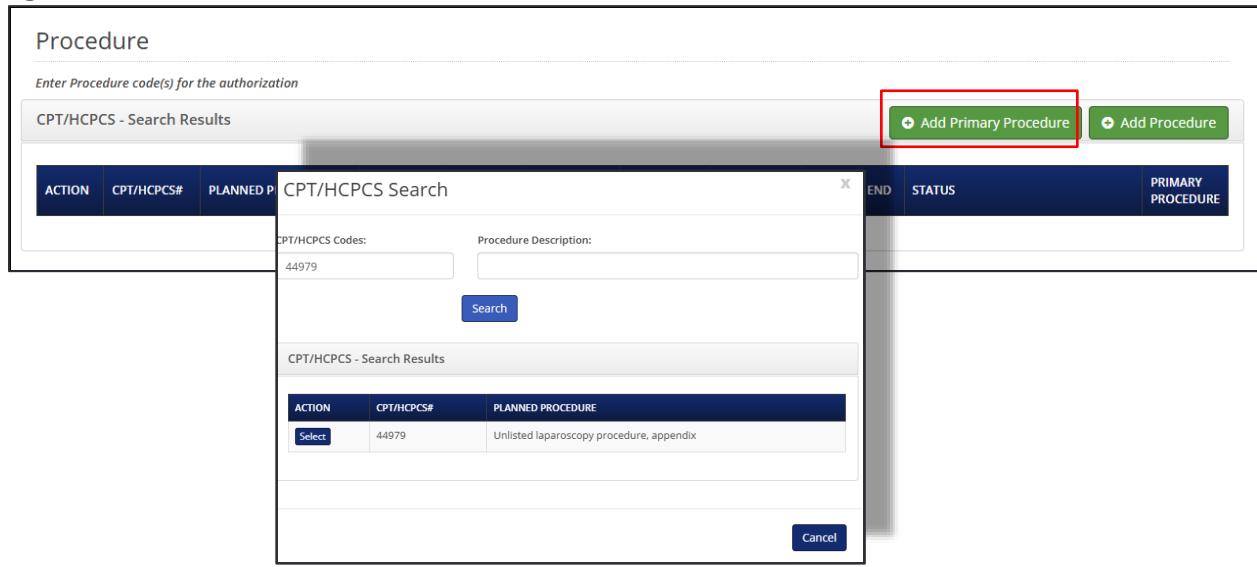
Procedure

Enter Procedure code(s) for the authorization

CPT/HCPCS - Search Results

Add Primary Procedure

Add Procedure

| ACTION | CPT/HCPCS# | PLANNED P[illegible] | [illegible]END | STATUS | PRIMARY PROCEDURE |
|---|---|---|---|---|---|

CPT/HCPCS Search

x

CPT/HCPCS Codes:

44979

Procedure Description:

Search

CPT/HCPCS - Search Results

| ACTION | CPT/HCPCS# | PLANNED PROCEDURE |
|---|---|---|
| Select | 44979 | Unlisted laparoscopy procedure, appendix |

Cancel